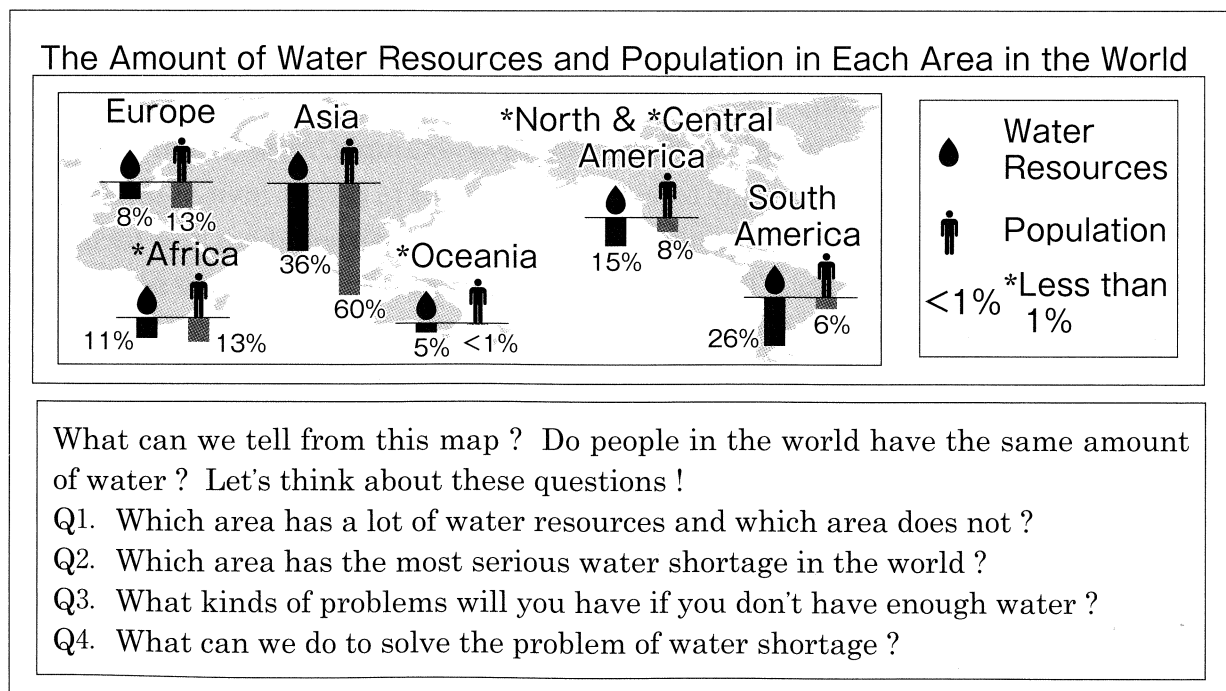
The Amount of Water Resources and Population in Each Area in the World

Europe
8% 13%

Asia
36% 60%

*North & *Central America
15% 8%

South America
26% 6%

*Africa
11% 13%

*Oceania
5% <1%

Water Resources

Population

<1% *Less than 1%

What can we tell from this map ? Do people in the world have the same amount of water ? Let's think about these questions !
Q1. Which area has a lot of water resources and which area does not ?
Q2. Which area has the most serious water shortage in the world ?
Q3. What kinds of problems will you have if you don't have enough water ?
Q4. What can we do to solve the problem of water shortage ?